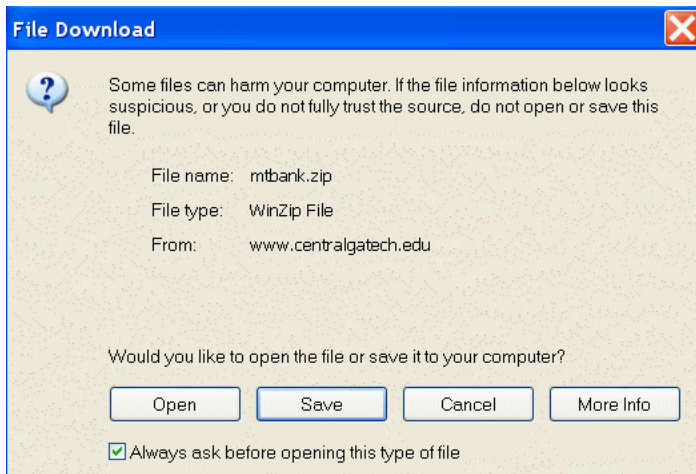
File Download

Some files can harm your computer. If the file information below looks suspicious, or you do not fully trust the source, do not open or save this file.

File name: mtbank.zip

File type: WinZip File

From: www.centralgatech.edu

Would you like to open the file or save it to your computer?

Open

Save

Cancel

More Info

Always ask before opening this type of file